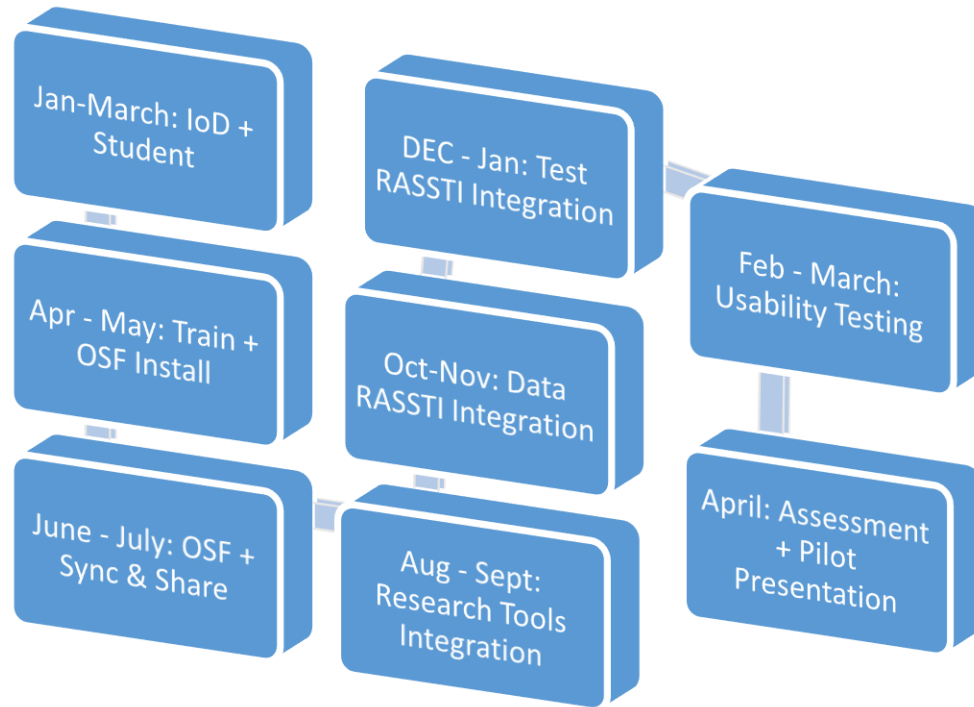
Jan-March: IoD + Student

Apr - May: Train + OSF Install

June - July: OSF + Sync & Share

Aug - Sept: Research Tools Integration

Oct-Nov: Data RASSTI Integration

DEC - Jan: Test RASSTI Integration

Feb - March: Usability Testing

April: Assessment + Pilot Presentation